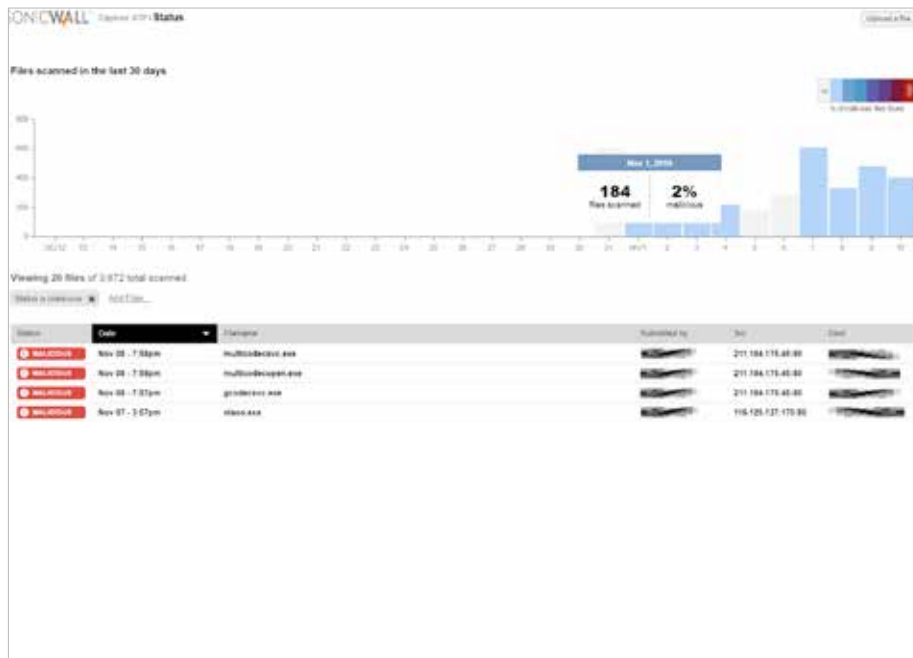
SONICWALL Capture ATP | Status

Upload a file

Files scanned in the last 30 days

% of malicious files found

800
600
400
200
0

Nov 1, 2016

184
files scanned

2%
malicious

10/12 13 14 15 16 17 18 19 20 21 22 23 24 25 26 27 28 29 30 31 NOV 1 2 3 4 5 6 7 8 9 10

Viewing 20 files of 3,672 total scanned

Status is malicious ✖ Add Filter...

| Status | Date | Filename | Submitted by | Src | Dest |
|---|---|---|---|---|---|
| MALICIOUS | Nov 08 - 7:58pm | multicodecavc.exe | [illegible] | 211.184.175.46:80 | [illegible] |
| MALICIOUS | Nov 08 - 7:58pm | multicodecopen.exe | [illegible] | 211.184.175.46:80 | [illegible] |
| MALICIOUS | Nov 08 - 7:57pm | gcodecavc.exe | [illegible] | 211.184.175.46:80 | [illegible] |
| MALICIOUS | Nov 07 - 3:57pm | vlaoo.exe | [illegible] | 116.125.127.175:80 | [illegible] |